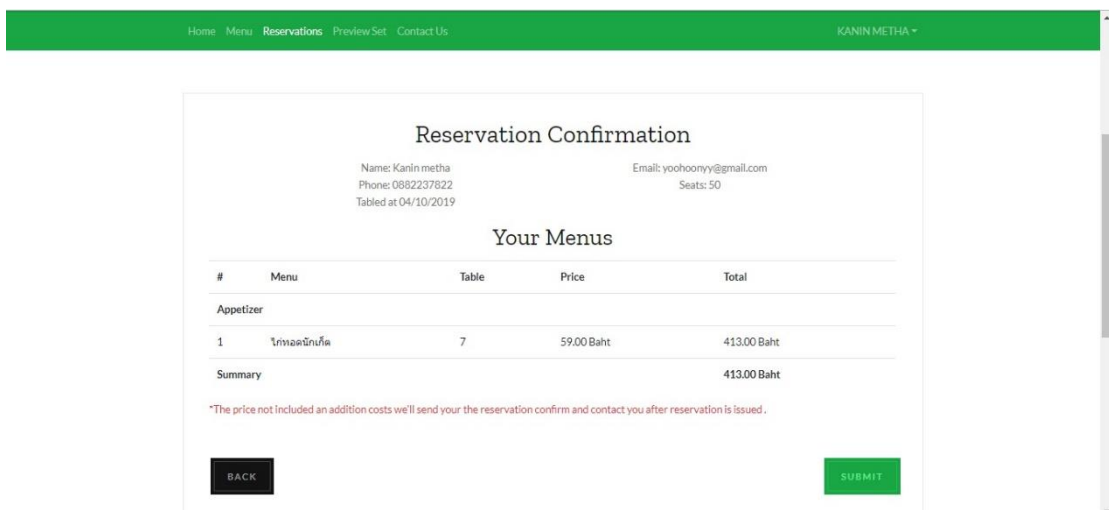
Home Menu Reservations Preview Set Contact Us

KANIN METHA

Reservation Confirmation

Name: Kanin metha
Phone: 0882237822
Tabled at 04/10/2019

Email: yoohoonyy@gmail.com
Seats: 50

Your Menus

| # | Menu | Table | Price | Total |
|---|---|---|---|---|
| Appetizer | | | | |
| 1 | ไก่ทอดนักเก็ต | 7 | 59.00 Baht | 413.00 Baht |
| Summary | | | | 413.00 Baht |

*The price not included an addition costs we'll send your the reservation confirm and contact you after reservation is issued .

BACK

SUBMIT